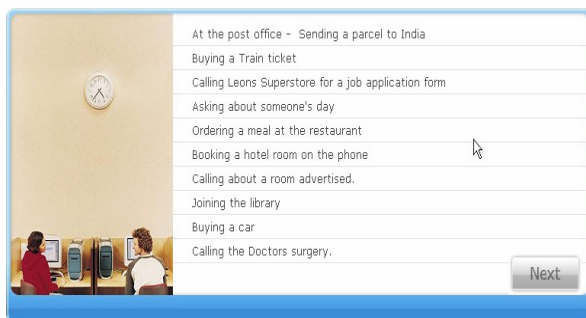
At the post office - Sending a parcel to India
Buying a Train ticket
Calling Leons Superstore for a job application form
Asking about someone's day
Ordering a meal at the restaurant
Booking a hotel room on the phone
Calling about a room advertised.
Joining the library
Buying a car
Calling the Doctors surgery.

Next